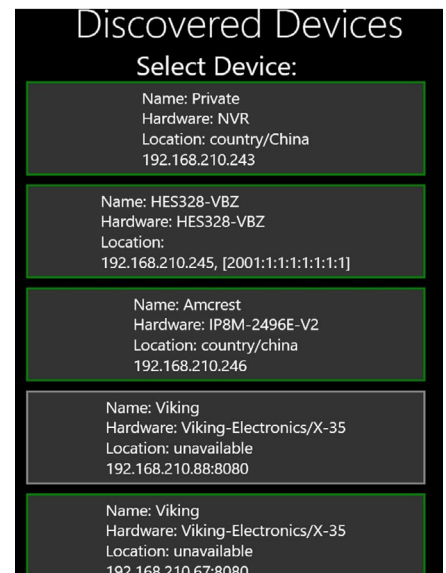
Discovered Devices

Select Device:

Name: Private
Hardware: NVR
Location: country/China
192.168.210.243

Name: HES328-VBZ
Hardware: HES328-VBZ
Location:
192.168.210.245, [2001:1:1:1:1:1:1:1]

Name: Amcrest
Hardware: IP8M-2496E-V2
Location: country/china
192.168.210.246

Name: Viking
Hardware: Viking-Electronics/X-35
Location: unavailable
192.168.210.88:8080

Name: Viking
Hardware: Viking-Electronics/X-35
Location: unavailable
192.168.210.67:8080